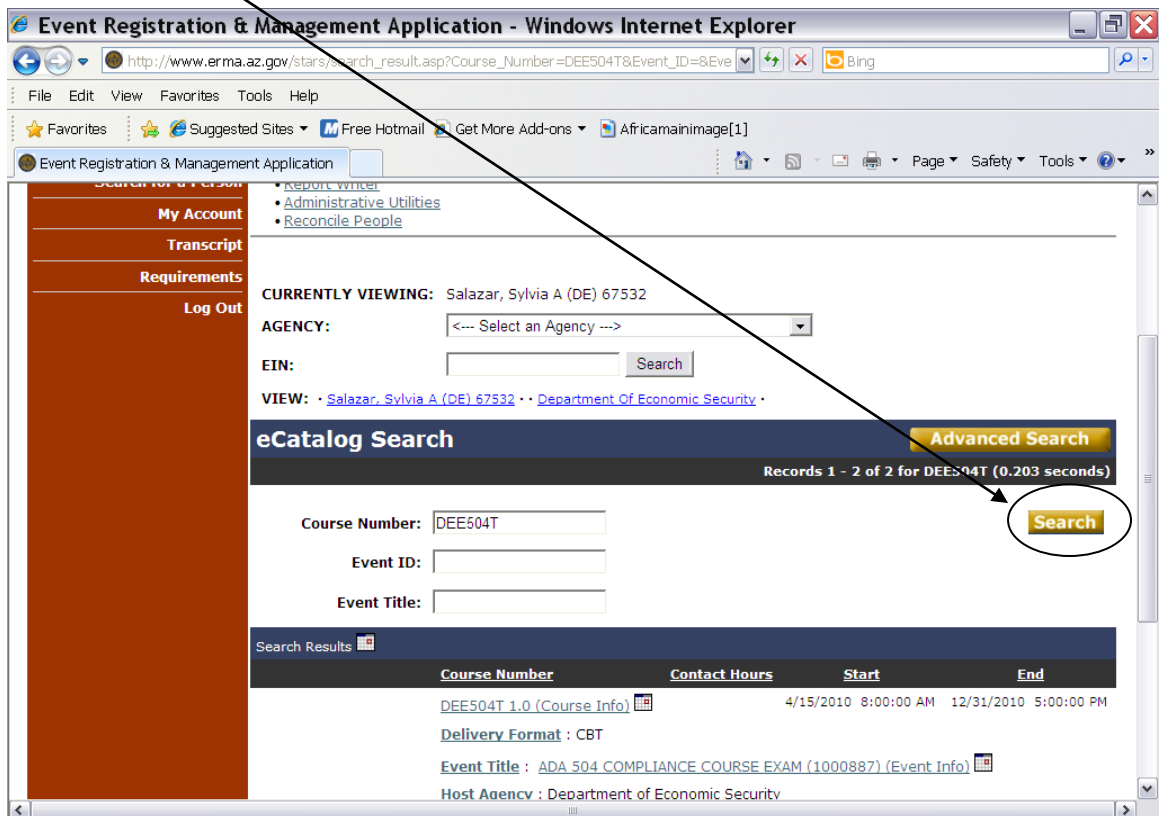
Event Registration & Management Application - Windows Internet Explorer

http://www.erma.az.gov/stars/search_result.asp?Course_Number=DEE504T&Event_ID=&Eve

Bing

File Edit View Favorites Tools Help

Favorites Suggested Sites Free Hotmail Get More Add-ons Africamainimage[1]

Event Registration & Management Application

Page Safety Tools

Search for a Person
My Account
Transcript
Requirements
Log Out

• Report Writer
• Administrative Utilities
• Reconcile People

CURRENTLY VIEWING: Salazar, Sylvia A (DE) 67532

AGENCY: <--- Select an Agency --->

EIN: Search

VIEW: · Salazar, Sylvia A (DE) 67532 · · Department Of Economic Security ·

eCatalog Search

Advanced Search

Records 1 - 2 of 2 for DEE504T (0.203 seconds)

Course Number: DEE504T

Search

Event ID:

Event Title:

Search Results

| Course Number | Contact Hours | Start | End |
|---|---|---|---|
| DEE504T 1.0 (Course Info) | | 4/15/2010 8:00:00 AM | 12/31/2010 5:00:00 PM |

Delivery Format : CBT

Event Title : ADA 504 COMPLIANCE COURSE EXAM (1000887) (Event Info)

Host Agency : Department of Economic Security